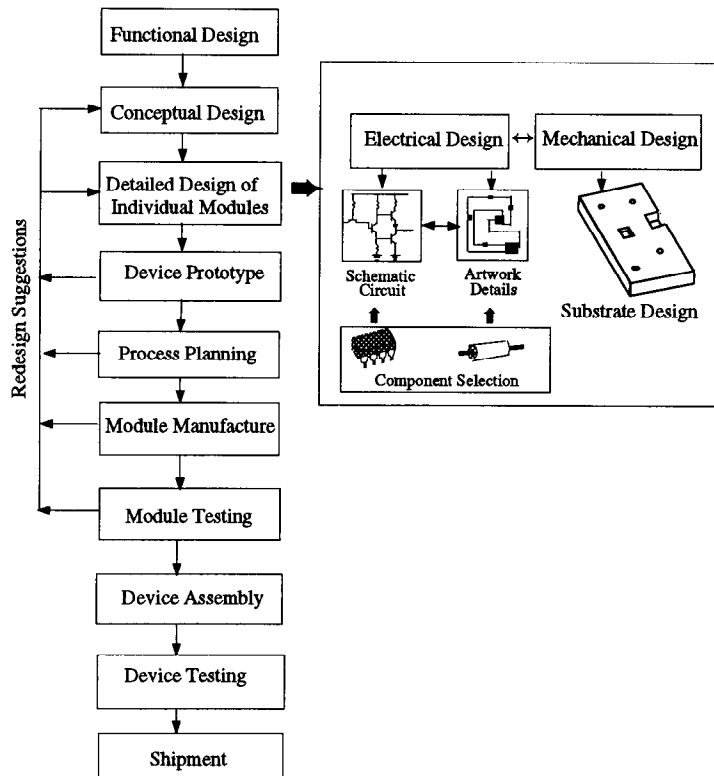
Functional Design

Conceptual Design

Detailed Design of Individual Modules

Device Prototype

Process Planning

Module Manufacture

Module Testing

Device Assembly

Device Testing

Shipment

Redesign Suggestions

Electrical Design

Mechanical Design

Schematic Circuit

Artwork Details

Substrate Design

Component Selection